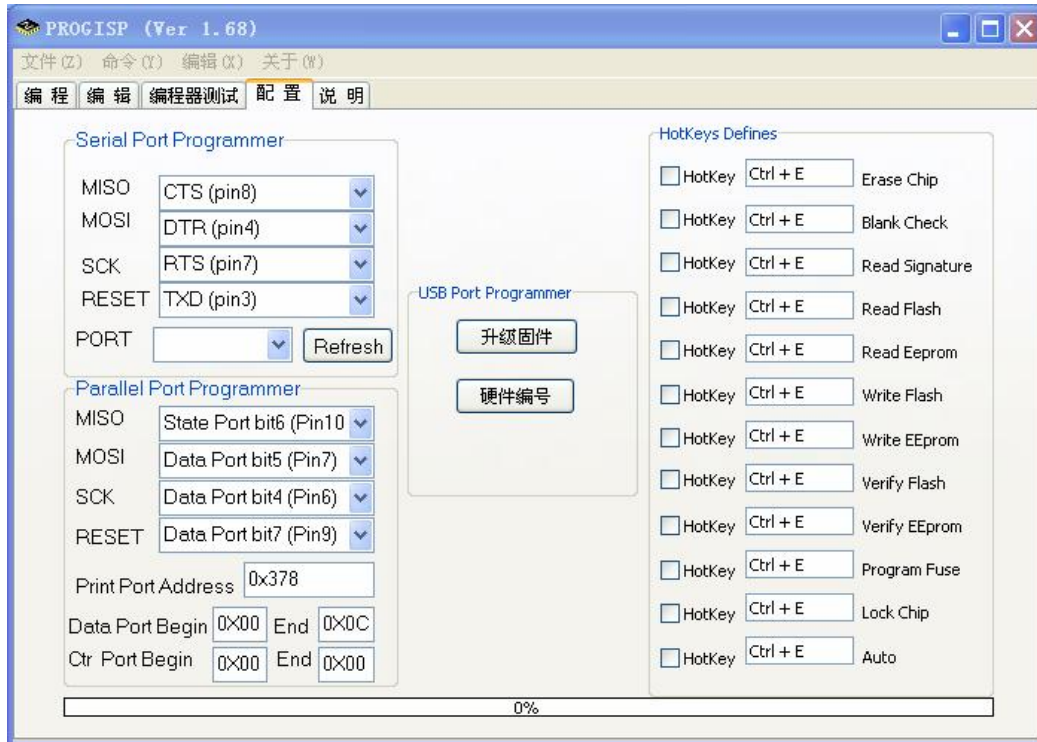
PROGISP (Ver 1.68)

文件(Z) 命令(Y) 编辑(X) 关于(W)

编程 | 编辑 | 编程器测试 | 配置 | 说明

Serial Port Programmer

MISO CTS (pin8)
MOSI DTR (pin4)
SCK RTS (pin7)
RESET TXD (pin3)
PORT Refresh

Parallel Port Programmer

MISO State Port bit6 (Pin10
MOSI Data Port bit5 (Pin7)
SCK Data Port bit4 (Pin6)
RESET Data Port bit7 (Pin9)

Print Port Address 0x378

Data Port Begin 0X00 End 0X0C

Ctr Port Begin 0X00 End 0X00

USB Port Programmer

升级固件

硬件编号

HotKeys Defines

| | | |
|---|---|---|
| HotKey | Ctrl + E | Erase Chip |
| HotKey | Ctrl + E | Blank Check |
| HotKey | Ctrl + E | Read Signature |
| HotKey | Ctrl + E | Read Flash |
| HotKey | Ctrl + E | Read Eeprom |
| HotKey | Ctrl + E | Write Flash |
| HotKey | Ctrl + E | Write EEprom |
| HotKey | Ctrl + E | Verify Flash |
| HotKey | Ctrl + E | Verify EEprom |
| HotKey | Ctrl + E | Program Fuse |
| HotKey | Ctrl + E | Lock Chip |
| HotKey | Ctrl + E | Auto |

0%